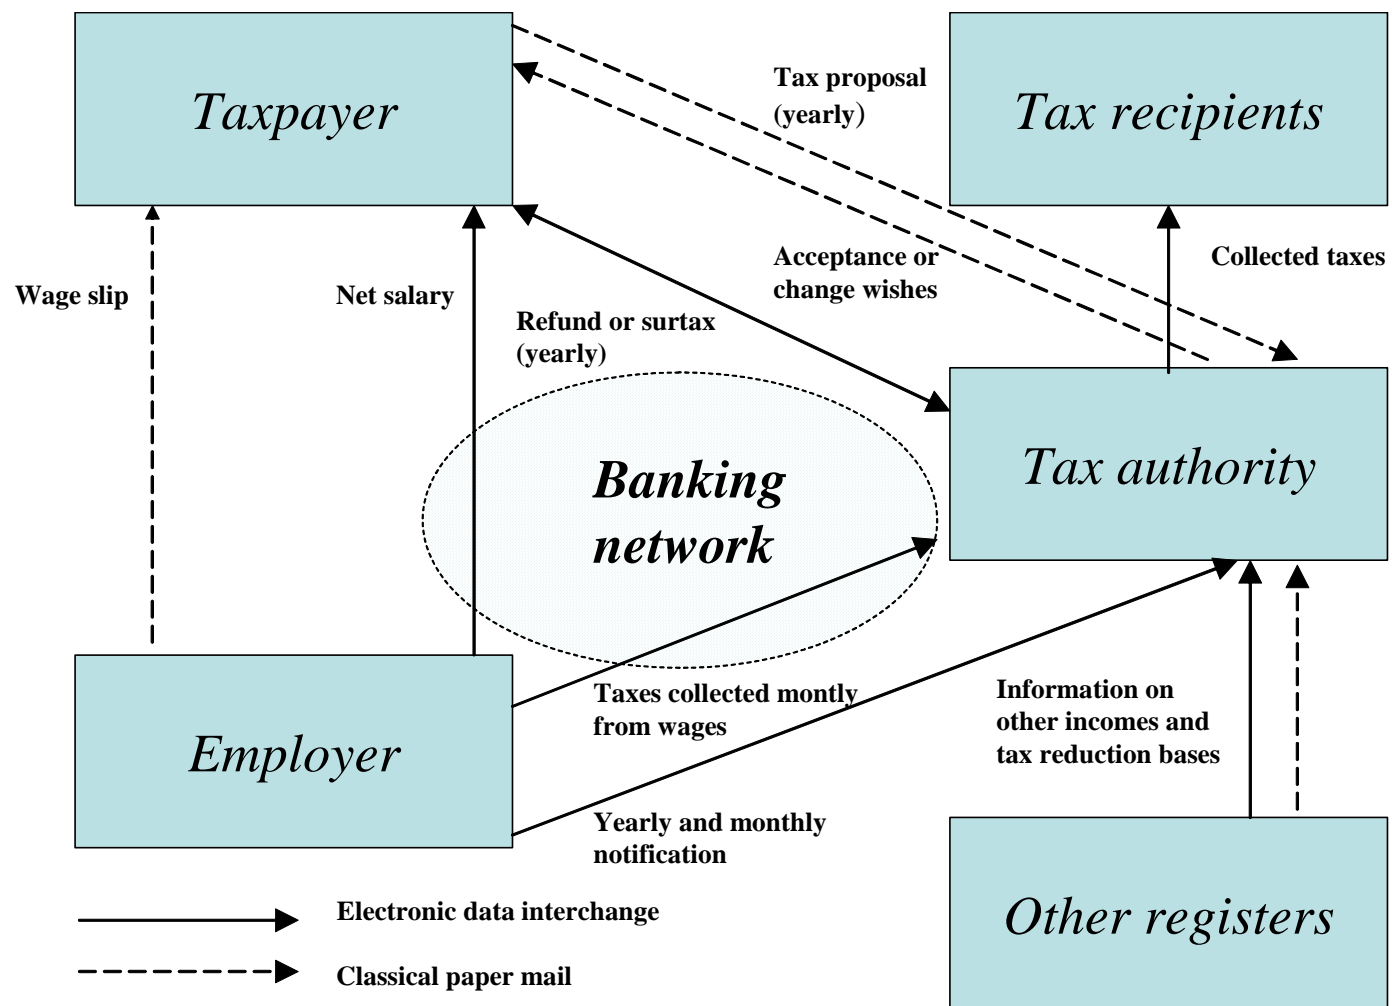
Taxpayer

Tax proposal (yearly)

Tax recipients

Acceptance or change wishes

Collected taxes

Wage slip

Net salary

Refund or surtax (yearly)

Tax authority

Banking network

Taxes collected montly from wages

Information on other incomes and tax reduction bases

Employer

Yearly and monthly notification

Electronic data interchange

Classical paper mail

Other registers